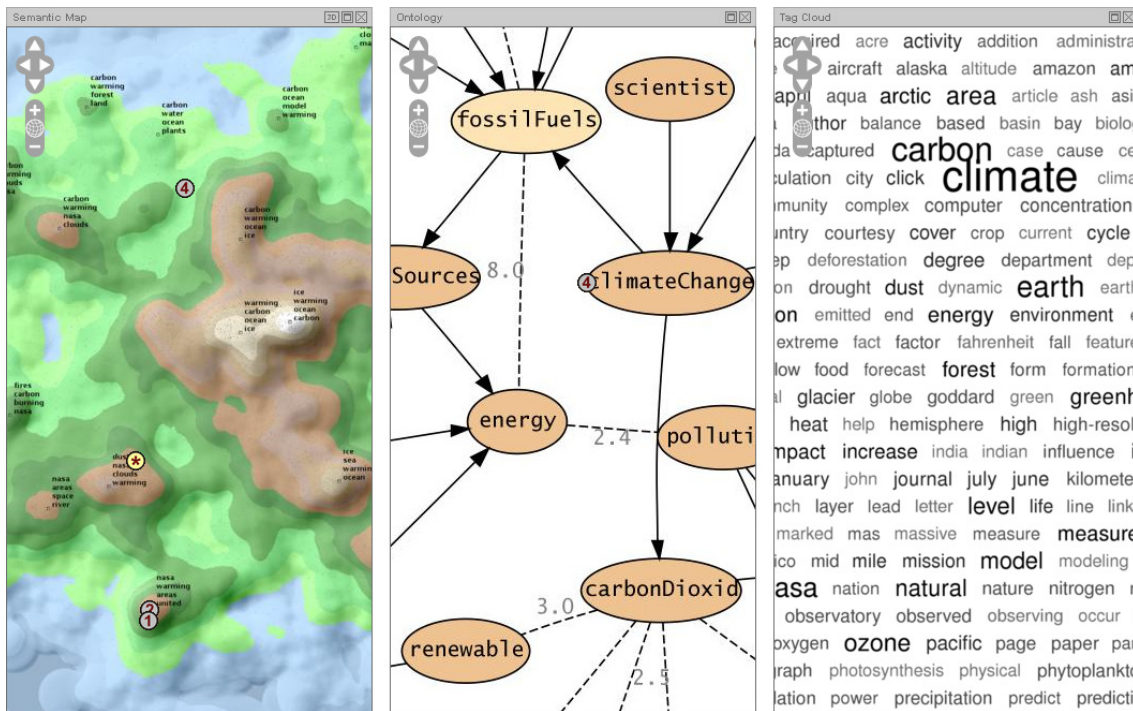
Semantic Map

carbon warming forest land

carbon water ocean plants

carbon ocean model warming

carbon warming nasa clouds

carbon warming ocean ice

warming carbon ocean ice

ice warming ocean carbon

fires carbon burning nasa

dust nasa clouds warming

nasa areas space river

ice sea warming ocean

nasa warming areas united

4

2

1

Ontology

fossilFuels

scientist

Sources

8.0

climateChange

4

energy

2.4

polluti

carbonDioxid

3.0

renewable

2.5

Tag Cloud

acquired acre activity addition administra
aircraft alaska altitude amazon am
april aqua arctic area article ash asi
author balance based basin bay biolo
da captured carbon case cause ce
culation city click climate clima
munity complex computer concentration
untry courtesy cover crop current cycle
ep deforestation degree department dep
on drought dust dynamic earth earth
on emitted end energy environment
extreme fact factor fahrenheit fall feature
low food forecast forest form formation
l glacier globe goddard green greenh
heat help hemisphere high high-resol
mpact increase india indian influence
anuary john journal july june kilomete
nch layer lead letter level life line link
marked mas massive measure measure
ico mid mile mission model modeling
asa nation natural nature nitrogen
observatory observed observing occur
oxygen ozone pacific page paper pa
raph photosynthesis physical phytoplankto
lation power precipitation predict predicti